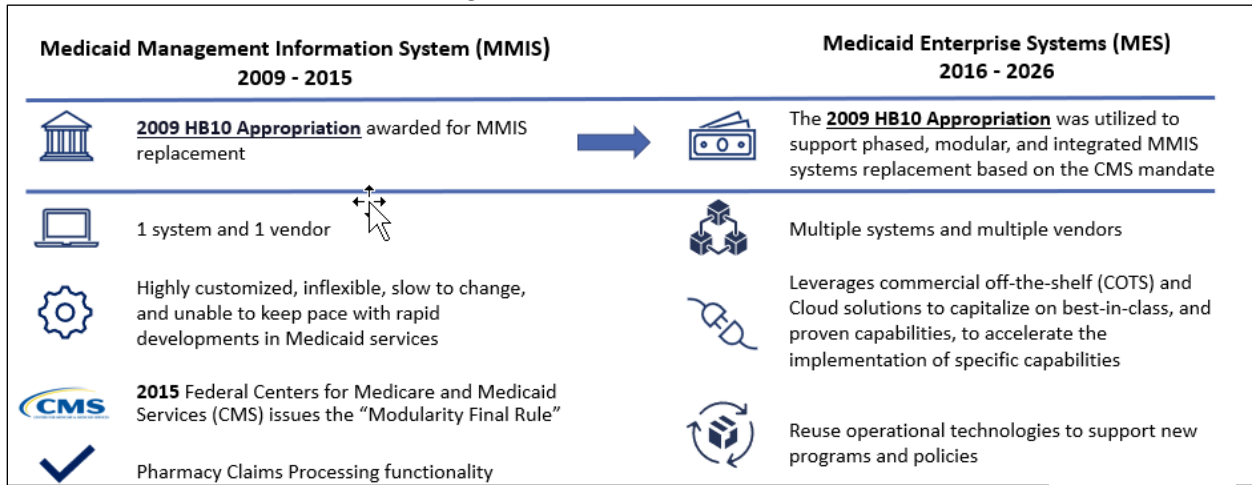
Medicaid Management Information System (MMIS)
2009 - 2015

2009 HB10 Appropriation awarded for MMIS replacement

1 system and 1 vendor

Highly customized, inflexible, slow to change, and unable to keep pace with rapid developments in Medicaid services

CMS

2015 Federal Centers for Medicare and Medicaid Services (CMS) issues the "Modularity Final Rule"

Pharmacy Claims Processing functionality

Medicaid Enterprise Systems (MES)
2016 - 2026

The 2009 HB10 Appropriation was utilized to support phased, modular, and integrated MMIS systems replacement based on the CMS mandate

Multiple systems and multiple vendors

Leverages commercial off-the-shelf (COTS) and Cloud solutions to capitalize on best-in-class, and proven capabilities, to accelerate the implementation of specific capabilities

Reuse operational technologies to support new programs and policies